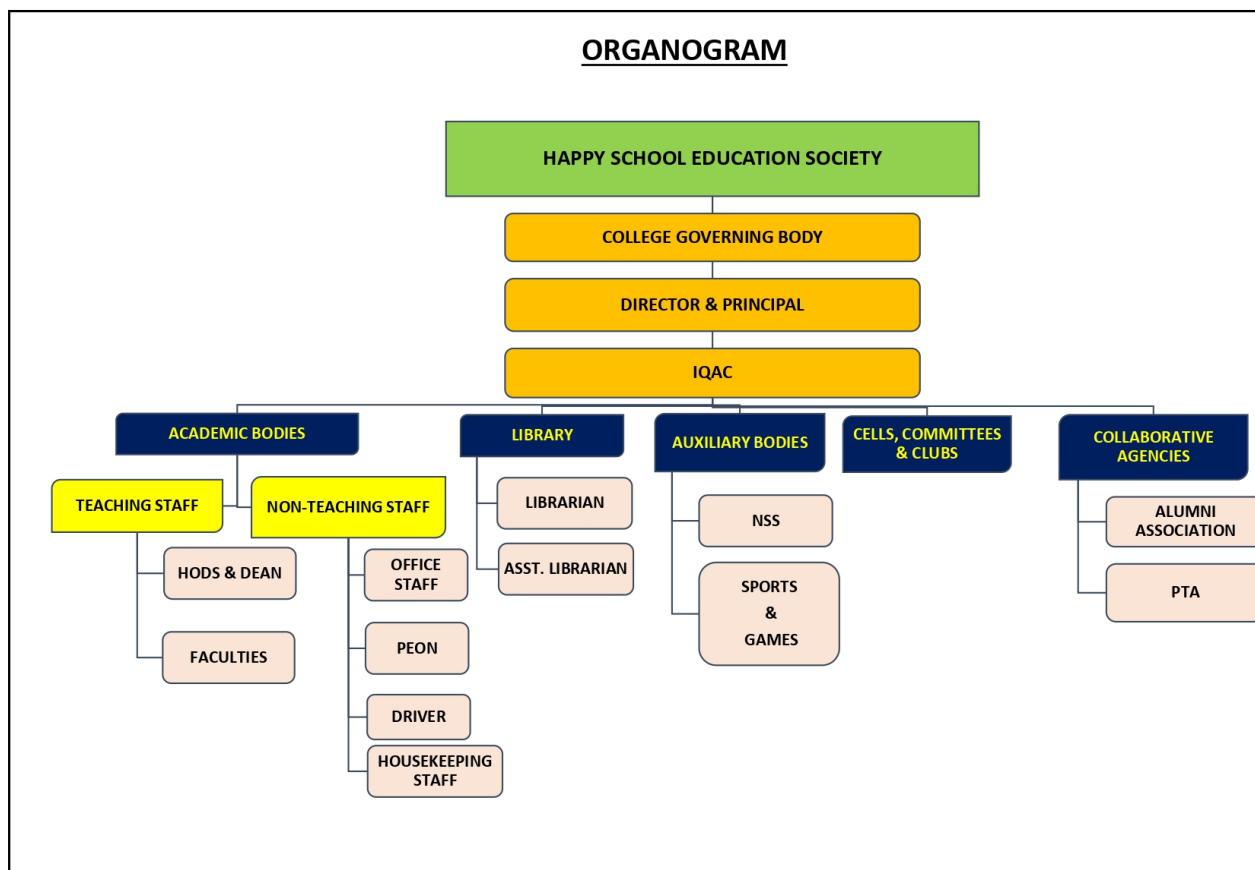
ORGANOGRAM

HAPPY SCHOOL EDUCATION SOCIETY

COLLEGE GOVERNING BODY

DIRECTOR & PRINCIPAL

IQAC

ACADEMIC BODIES

TEACHING STAFF

HODS & DEAN

FACULTIES

NON-TEACHING STAFF

OFFICE STAFF

PEON

DRIVER

HOUSEKEEPING STAFF

LIBRARY

LIBRARIAN

ASST. LIBRARIAN

AUXILIARY BODIES

NSS

SPORTS & GAMES

CELLS, COMMITTEES & CLUBS

COLLABORATIVE AGENCIES

ALUMNI ASSOCIATION

PTA